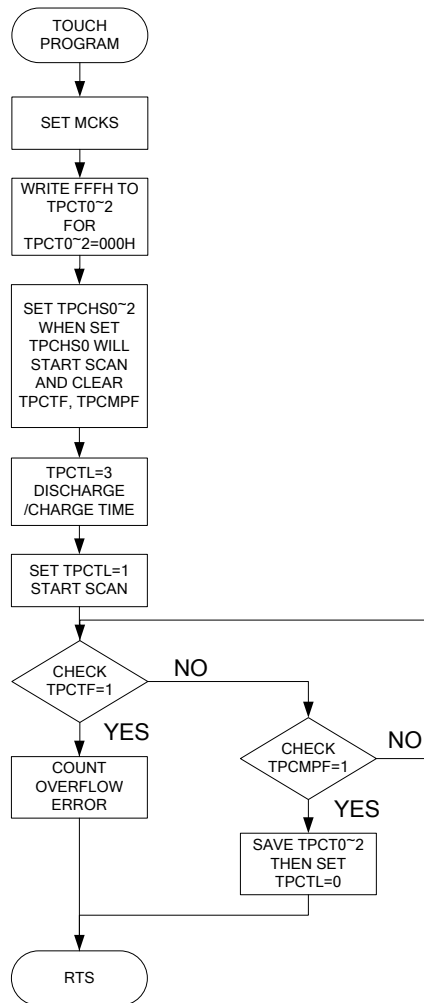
TOUCH PROGRAM

SET MCKS

WRITE FFFH TO TPCT0~2 FOR TPCT0~2=000H

SET TPCHS0~2 WHEN SET TPCHS0 WILL START SCAN AND CLEAR TPCTF, TPCMPF

TPCTL=3 DISCHARGE /CHARGE TIME

SET TPCTL=1 START SCAN

CHECK TPCTF=1

NO

YES

COUNT OVERFLOW ERROR

CHECK TPCMPF=1

NO

YES

SAVE TPCT0~2 THEN SET TPCTL=0

RTS